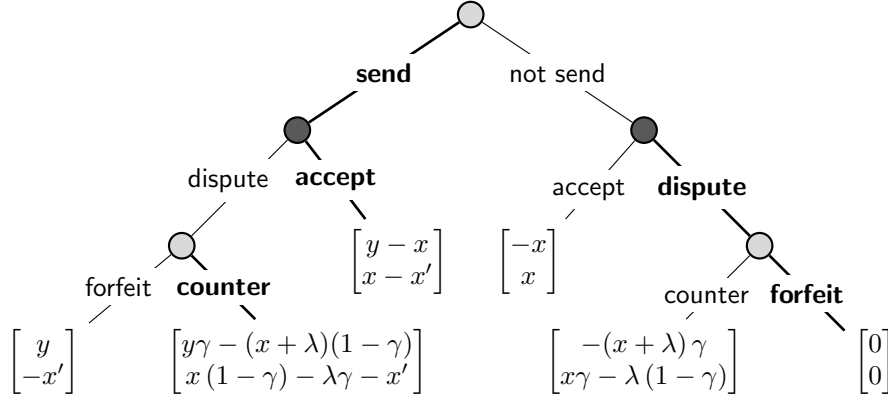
send
not send

dispute
accept

accept
dispute

forfeit
counter

$\begin{bmatrix} y-x \\ x-x' \end{bmatrix}$

$\begin{bmatrix} -x \\ x \end{bmatrix}$

counter
forfeit

$\begin{bmatrix} y \\ -x' \end{bmatrix}$

$\begin{bmatrix} y\gamma-(x+\lambda)(1-\gamma) \\ x(1-\gamma)-\lambda\gamma-x' \end{bmatrix}$

$\begin{bmatrix} -(x+\lambda)\gamma \\ x\gamma-\lambda(1-\gamma) \end{bmatrix}$

$\begin{bmatrix} 0 \\ 0 \end{bmatrix}$